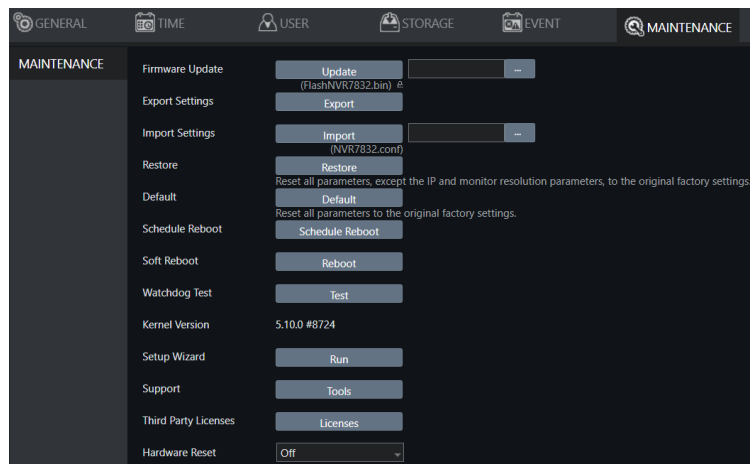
GENERAL TIME USER STORAGE EVENT MAINTENANCE

MAINTENANCE

Firmware Update Update ...
(FlashNVR7832.bin)

Export Settings Export

Import Settings Import ...
(NVR7832.conf)

Restore Restore
Reset all parameters, except the IP and monitor resolution parameters, to the original factory settings.

Default Default
Reset all parameters to the original factory settings.

Schedule Reboot Schedule Reboot

Soft Reboot Reboot

Watchdog Test Test

Kernel Version 5.10.0 #8724

Setup Wizard Run

Support Tools

Third Party Licenses Licenses

Hardware Reset Off